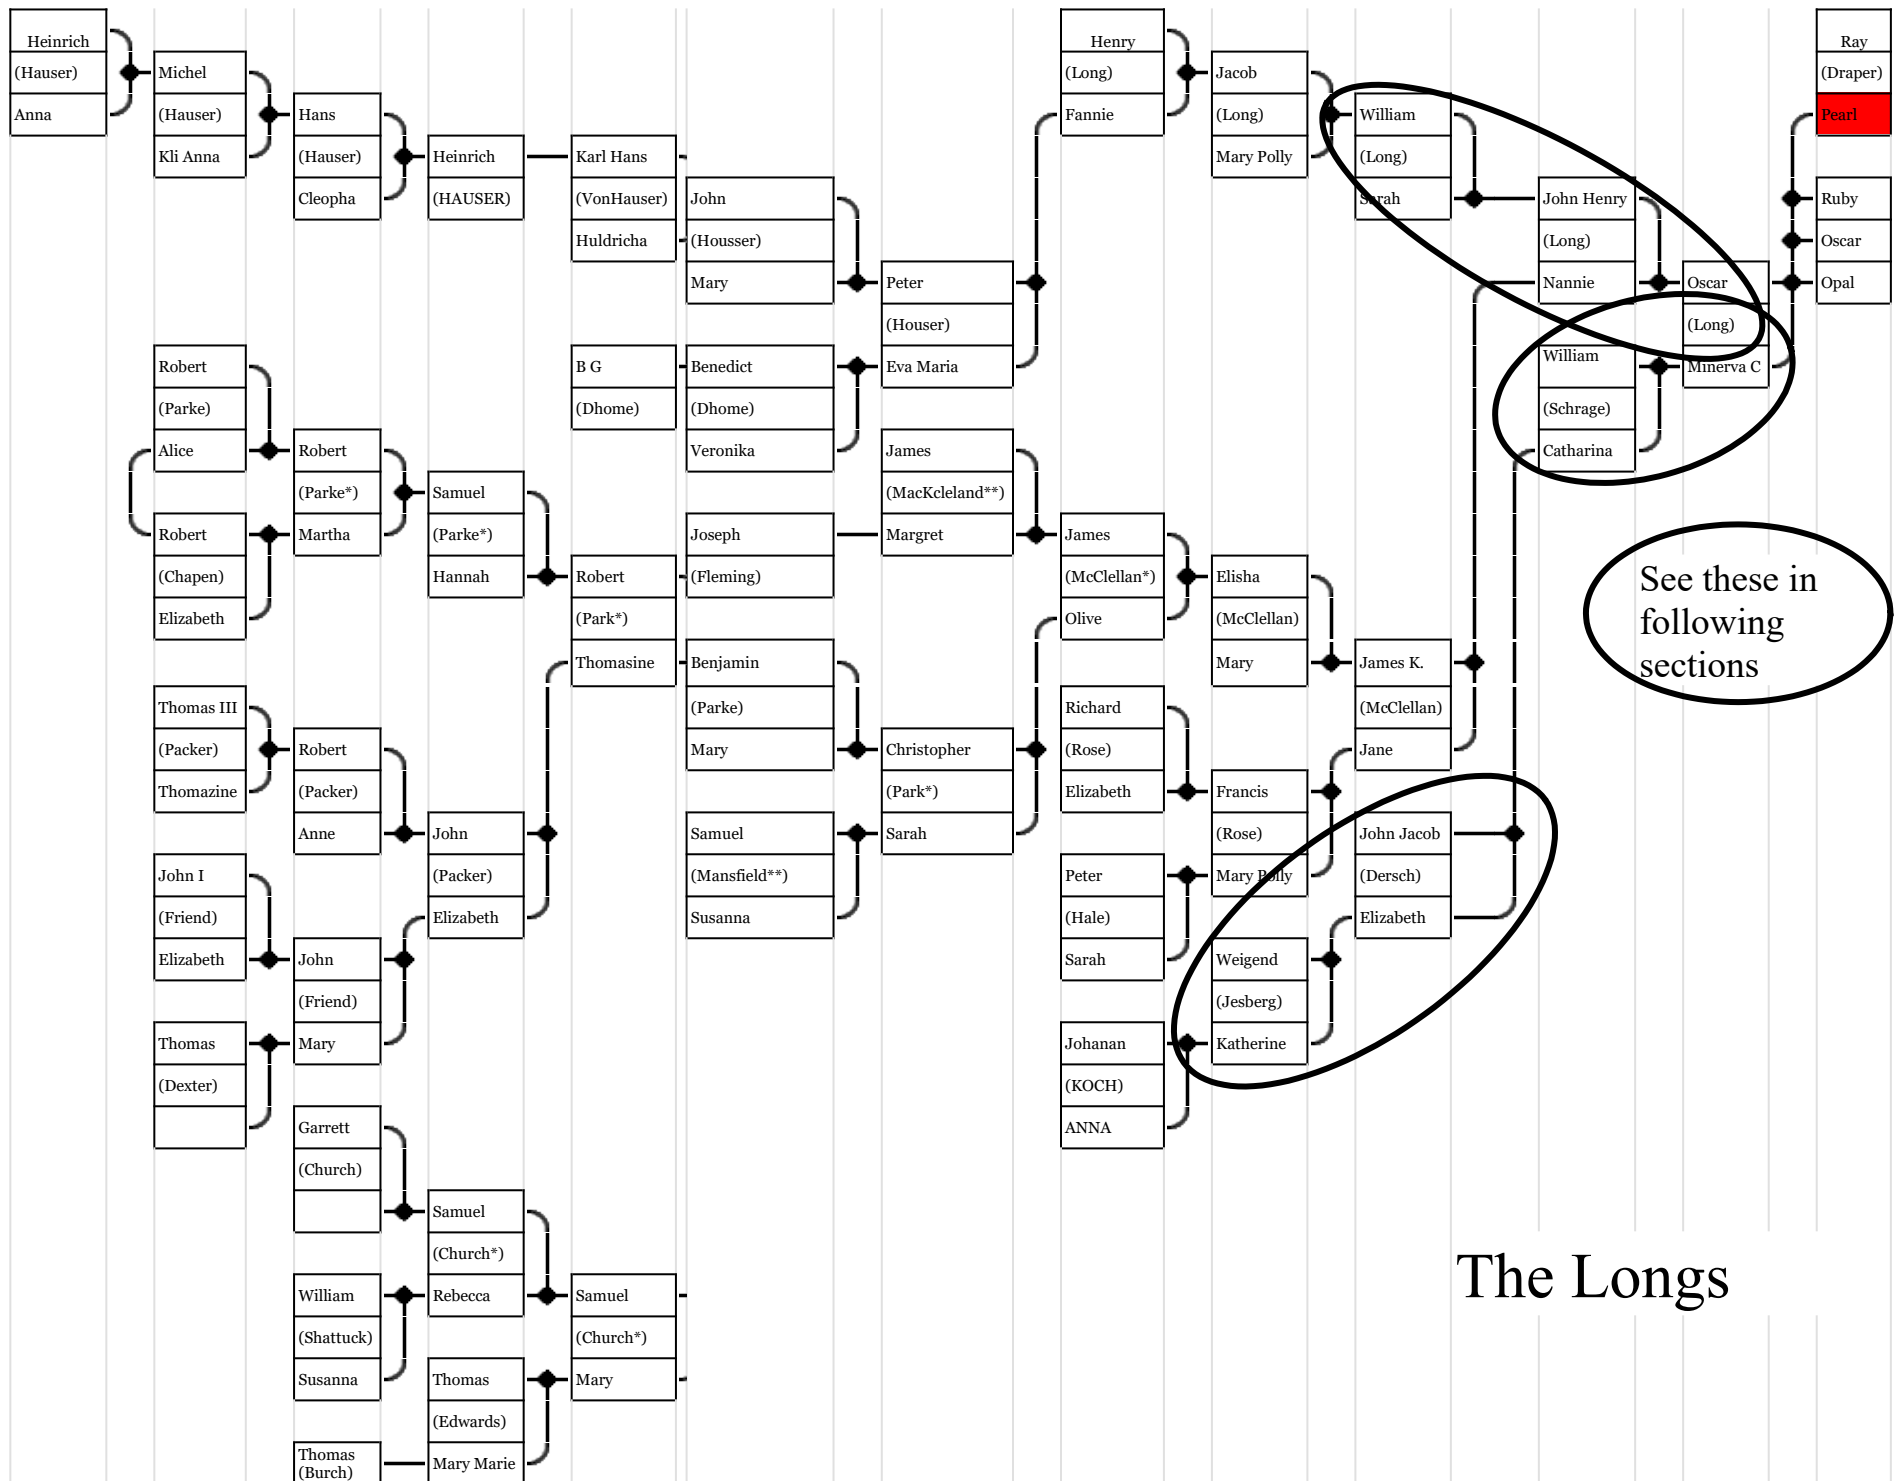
Heinrich
(Hauser)
Anna

Michel
(Hauser)
Kli Anna

Hans
(Hauser)
Cleopha

Heinrich
(HAUSER)

Karl Hans
(VonHauser)
Huldricha

John
(Housser)
Mary

Peter
(Houser)
Eva Maria

Henry
(Long)
Fannie

Jacob
(Long)
Mary Polly

William
(Long)
Sarah

John Henry
(Long)
Nannie

Oscar
(Long)
Minerva C

Ray
(Draper)
Pearl

Ruby
Oscar
Opal

Robert
(Parke)
Alice

Robert
(Chapen)
Elizabeth

Robert
(Parke*)
Martha

Samuel
(Parke*)
Hannah

B G
(Dhome)

Benedict
(Dhome)
Veronika

James
(MacKcleland**)
Margret

Joseph
(Fleming)

Robert
(Park*)
Thomasine

James
(McClellan*)
Olive

Elisha
(McClellan)
Mary

James K.
(McClellan)
Jane

William
(Schrage)
Catharina

See these in following sections

Thomas III
(Packer)
Thomazine

Robert
(Packer)
Anne

John
(Packer)
Elizabeth

Benjamin
(Parke)
Mary

Christopher
(Park*)
Sarah

Richard
(Rose)
Elizabeth

Francis
(Rose)
Mary Polly

John Jacob
(Dersch)
Elizabeth

Samuel
(Mansfield**)
Susanna

Peter
(Hale)
Sarah

John I
(Friend)
Elizabeth

John
(Friend)
Mary

Weigend
(Jesberg)
Katherine

Thomas
(Dexter)

Johanan
(KOCH)
ANNA

Garrett
(Church)

Samuel
(Church*)
Rebecca

Samuel
(Church*)
Mary

William
(Shattuck)
Susanna

Thomas
(Edwards)
Mary Marie

Thomas
(Burch)

The Longs